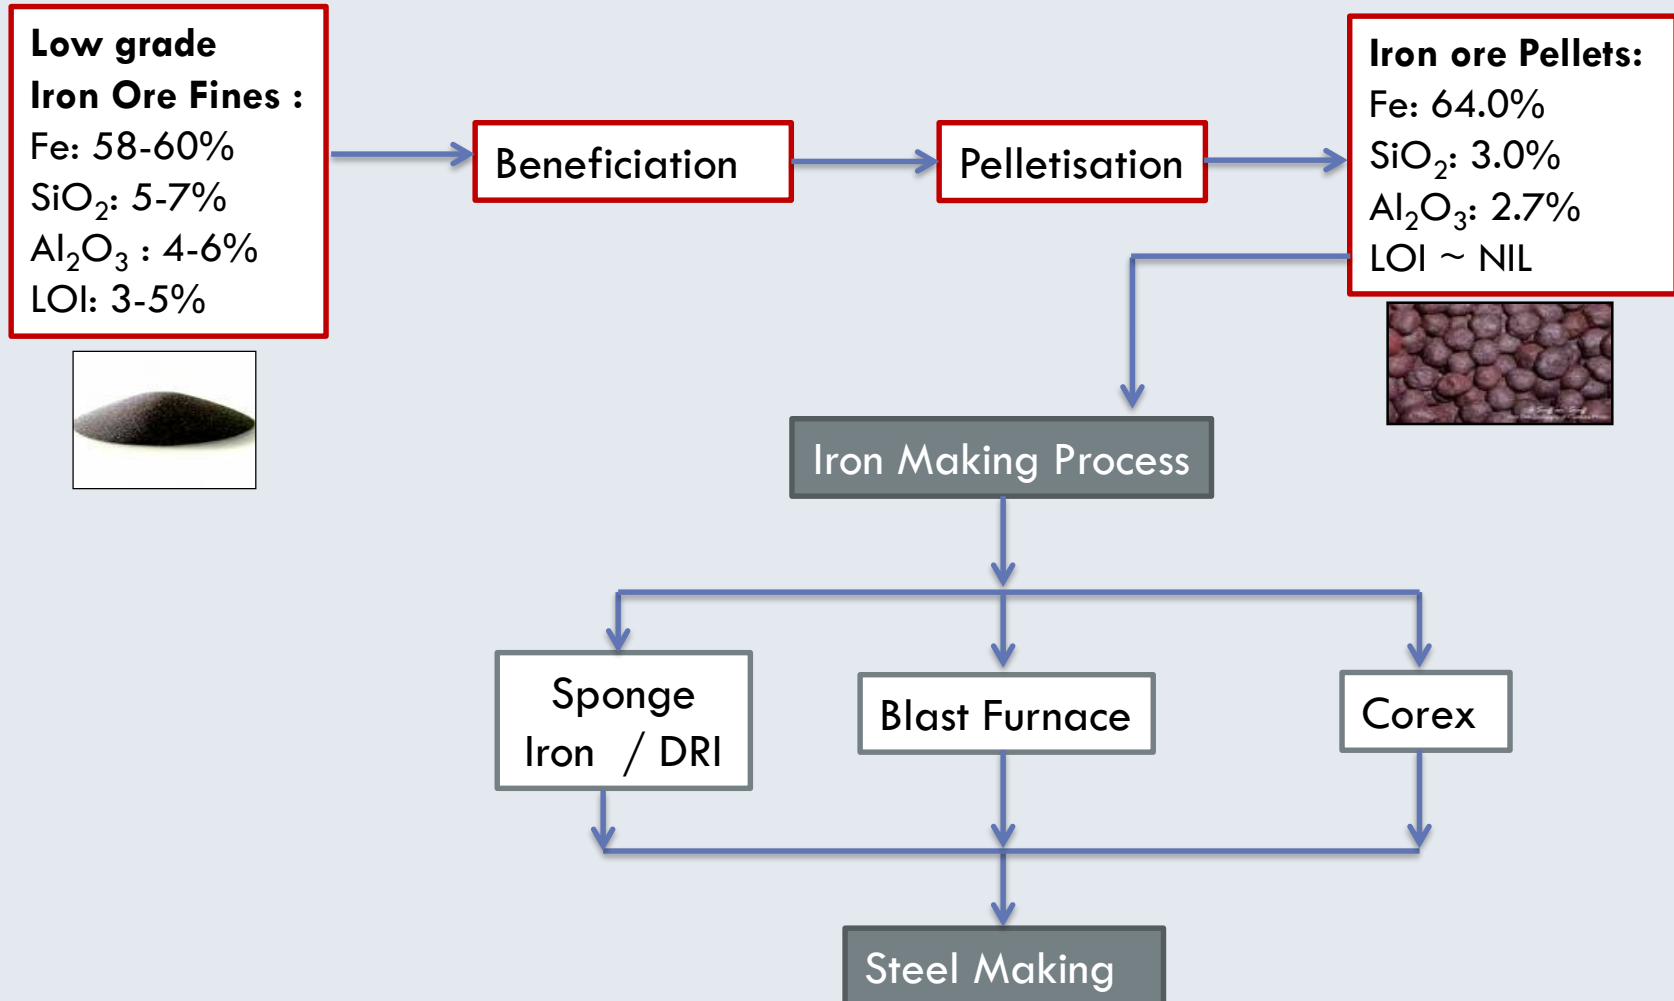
Low grade
Iron Ore Fines :
Fe: 58-60%
$SiO_2$: 5-7%
$Al_2O_3$ : 4-6%
LOI: 3-5%

Beneficiation

Pelletisation

Iron ore Pellets:
Fe: 64.0%
$SiO_2$: 3.0%
$Al_2O_3$: 2.7%
LOI ~ NIL

Iron Making Process

Sponge Iron / DRI

Blast Furnace

Corex

Steel Making